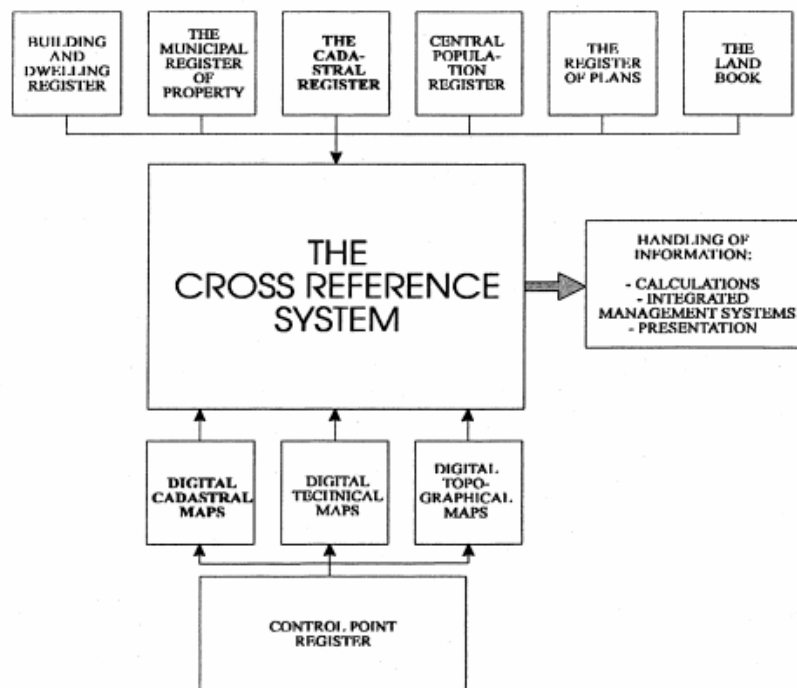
BUILDING AND DWELLING REGISTER

THE MUNICIPAL REGISTER OF PROPERTY

THE CADASTRAL REGISTER

CENTRAL POPULATION REGISTER

THE REGISTER OF PLANS

THE LAND BOOK

THE CROSS REFERENCE SYSTEM

HANDLING OF INFORMATION:

- CALCULATIONS
- INTEGRATED MANAGEMENT SYSTEMS
- PRESENTATION

DIGITAL CADASTRAL MAPS

DIGITAL TECHNICAL MAPS

DIGITAL TOPOGRAPHICAL MAPS

CONTROL POINT REGISTER